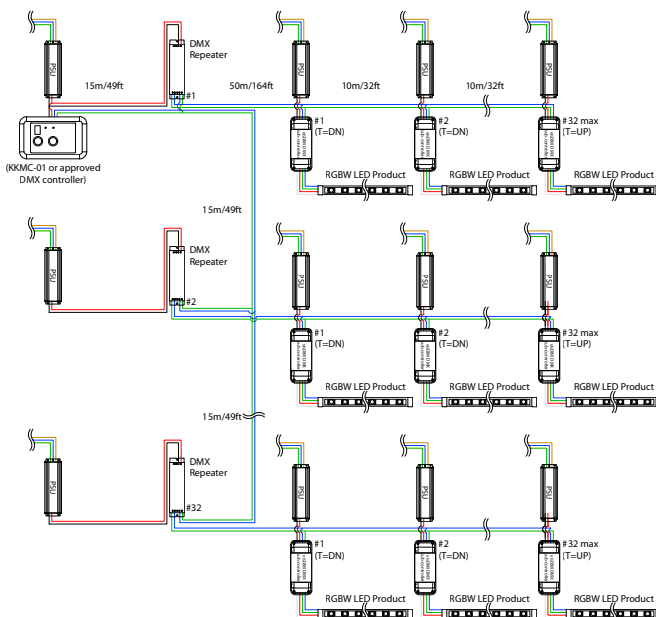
PSU

DMX Repeater

15m/49ft

#1

PSU

50m/164ft

PSU

10m/32ft

PSU

10m/32ft

PSU

(KKMC-01 or approved DMX controller)

#1 (T=DN)

#2 (T=DN)

#32 max (T=UP)

RGBW LED Product

RGBW LED Product

RGBW LED Product

15m/49ft

PSU

DMX Repeater

#2

PSU

PSU

PSU

#1 (T=DN)

#2 (T=DN)

#32 max (T=UP)

RGBW LED Product

RGBW LED Product

RGBW LED Product

15m/49ft

PSU

DMX Repeater

#32

PSU

PSU

PSU

#1 (T=DN)

#2 (T=DN)

#32 max (T=UP)

RGBW LED Product

RGBW LED Product

RGBW LED Product